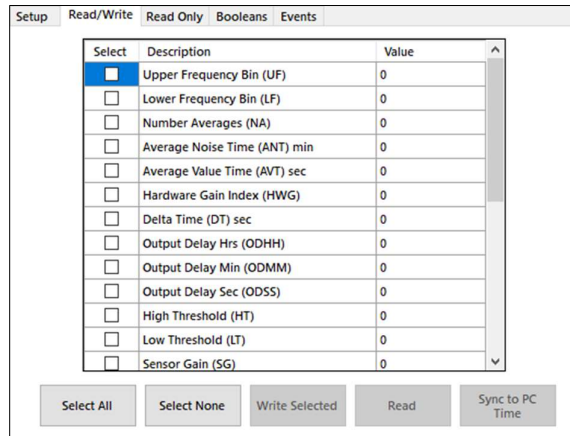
Setup | Read/Write | Read Only | Booleans | Events

| Select | Description | Value |
|---|---|---|
| ☐ | Upper Frequency Bin (UF) | 0 |
| ☐ | Lower Frequency Bin (LF) | 0 |
| ☐ | Number Averages (NA) | 0 |
| ☐ | Average Noise Time (ANT) min | 0 |
| ☐ | Average Value Time (AVT) sec | 0 |
| ☐ | Hardware Gain Index (HWG) | 0 |
| ☐ | Delta Time (DT) sec | 0 |
| ☐ | Output Delay Hrs (ODHH) | 0 |
| ☐ | Output Delay Min (ODMM) | 0 |
| ☐ | Output Delay Sec (ODSS) | 0 |
| ☐ | High Threshold (HT) | 0 |
| ☐ | Low Threshold (LT) | 0 |
| ☐ | Sensor Gain (SG) | 0 |

Select All | Select None | Write Selected | Read | Sync to PC Time